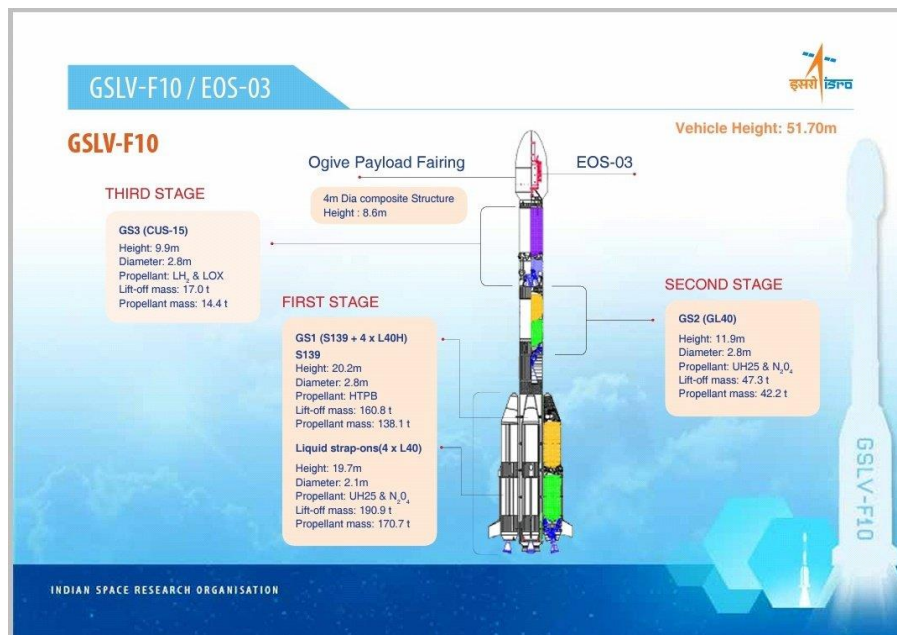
GSLV-F10 / EOS-03

इसरो isro

Vehicle Height: 51.70m

GSLV-F10

Ogive Payload Fairing

EOS-03

4m Dia composite Structure
Height : 8.6m

THIRD STAGE

GS3 (CUS-15)
Height: 9.9m
Diameter: 2.8m
Propellant: $LH_2$ & LOX
Lift-off mass: 17.0 t
Propellant mass: 14.4 t

SECOND STAGE

GS2 (GL40)
Height: 11.9m
Diameter: 2.8m
Propellant: UH25 & $N_2O_4$
Lift-off mass: 47.3 t
Propellant mass: 42.2 t

FIRST STAGE

GS1 (S139 + 4 x L40H)
S139
Height: 20.2m
Diameter: 2.8m
Propellant: HTPB
Lift-off mass: 160.8 t
Propellant mass: 138.1 t

Liquid strap-ons(4 x L40)
Height: 19.7m
Diameter: 2.1m
Propellant: UH25 & $N_2O_4$
Lift-off mass: 190.9 t
Propellant mass: 170.7 t

GSLV-F10

INDIAN SPACE RESEARCH ORGANISATION